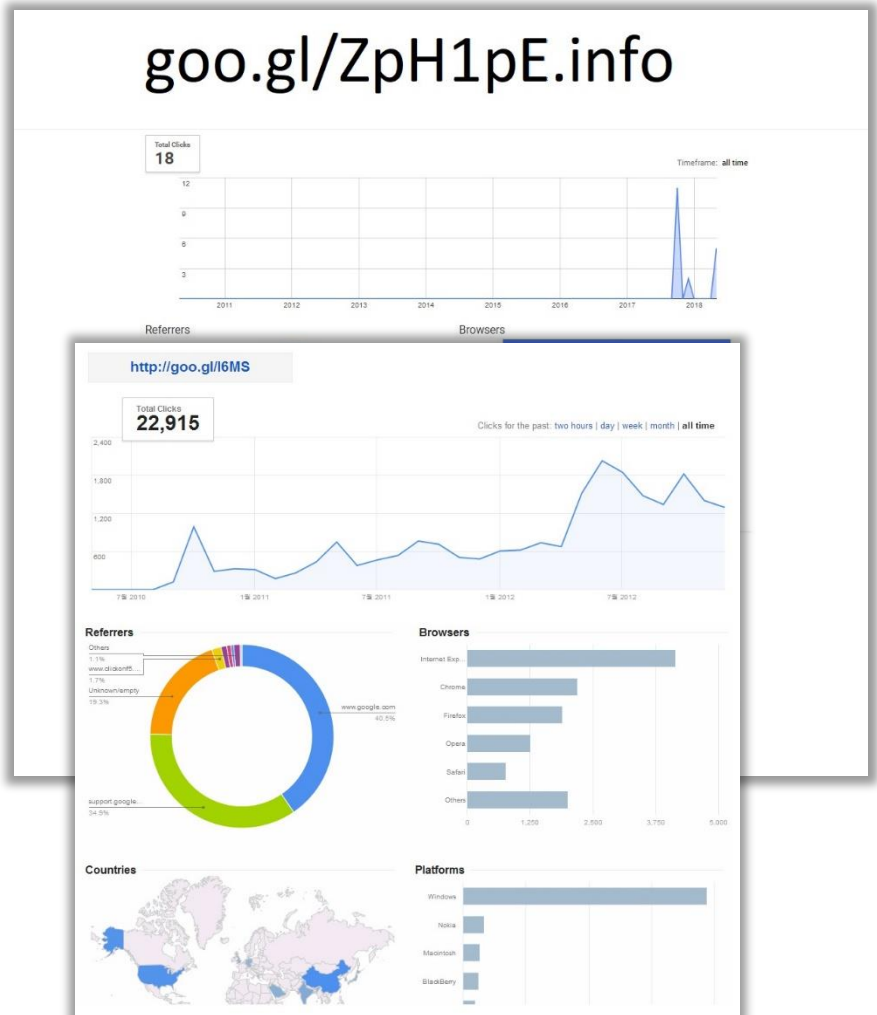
goo.gl/ZpH1pE.info

Total Clicks
18

Timeframe: all time

12
9
6
3

2011 2012 2013 2014 2015 2016 2017 2018

Referrers

Browsers

http://goo.gl/l6MS

Total Clicks
22,915

Clicks for the past: two hours | day | week | month | all time

2,400
1,800
1,200
600

7월 2010 1월 2011 7월 2011 1월 2012 7월 2012

Referrers

Others
1.1%
www.clickonf5....
1.7%
Unknown/empty
19.3%
www.google.com
40.5%
support.google....
34.5%

Browsers

Internet Exp...
Chrome
Firefox
Opera
Safari
Others

0 1,250 2,500 3,750 5,000

Countries

Platforms

Windows
Nokia
Macintosh
BlackBerry